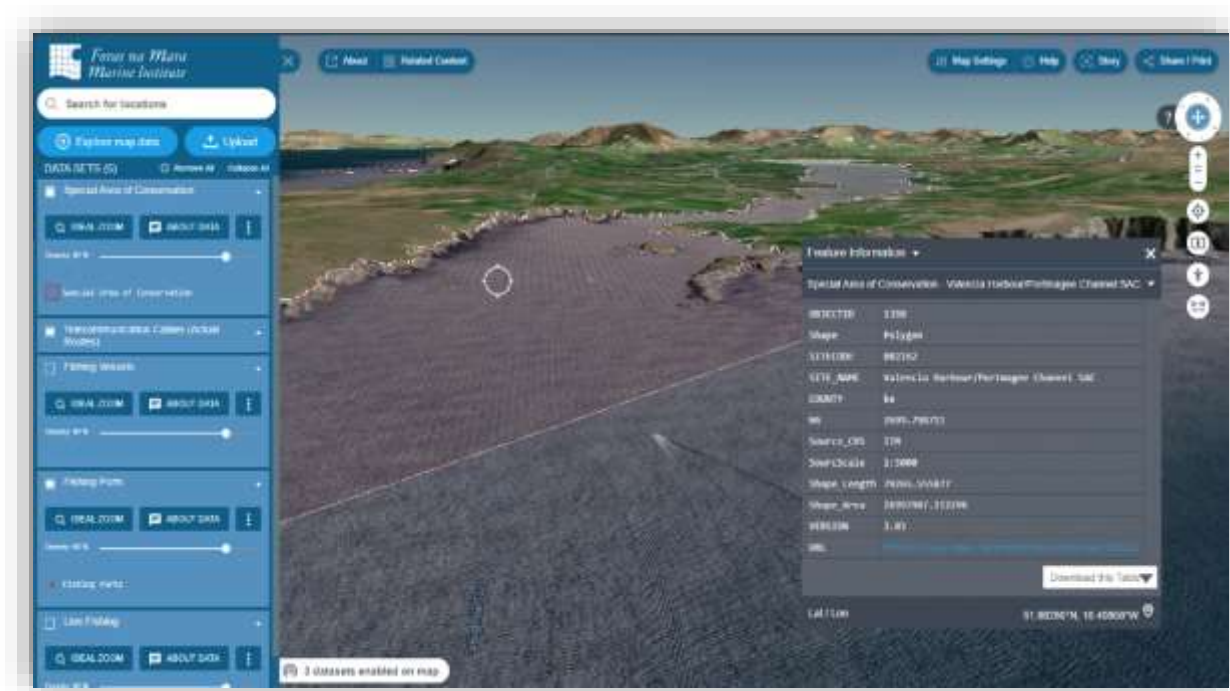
Foras na Mara
Marine Institute

Search for locations

Explore map data
Upload

DATA SETS (5)
Remove All
Collapse All

Special Area of Conservation
IDEAL ZOOM
ABOUT DATA
Opacity 80%
Special Area of Conservation

Telecommunication Cables (Actual Routes)

Fishing Vessels
IDEAL ZOOM
ABOUT DATA
Opacity 80%

Fishing Ports
IDEAL ZOOM
ABOUT DATA
Opacity 80%
Fishing Ports

Live Fishing
IDEAL ZOOM
ABOUT DATA
Opacity 80%

About
Related Content
Map Settings
Help
Story
Share / Print

?

Feature Information

Special Area of Conservation - Valentia Harbour/Portmagee Channel SAC

| OBJECTID | 1350 |
|---|---|
| Shape | Polygon |
| SITECODE | 002262 |
| SITE_NAME | Valentia Harbour/Portmagee Channel SAC |
| COUNTY | Ke |
| HA | 2695.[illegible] |
| Source_CRS | ITM |
| SourScale | 1:5000 |
| Shape_Length | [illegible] |
| Shape_Area | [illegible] |
| VERSION | 3.01 |
| URL | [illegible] |

Download this Table

Lat/Lon
51.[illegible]°N, 10.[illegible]°W

3 datasets enabled on map